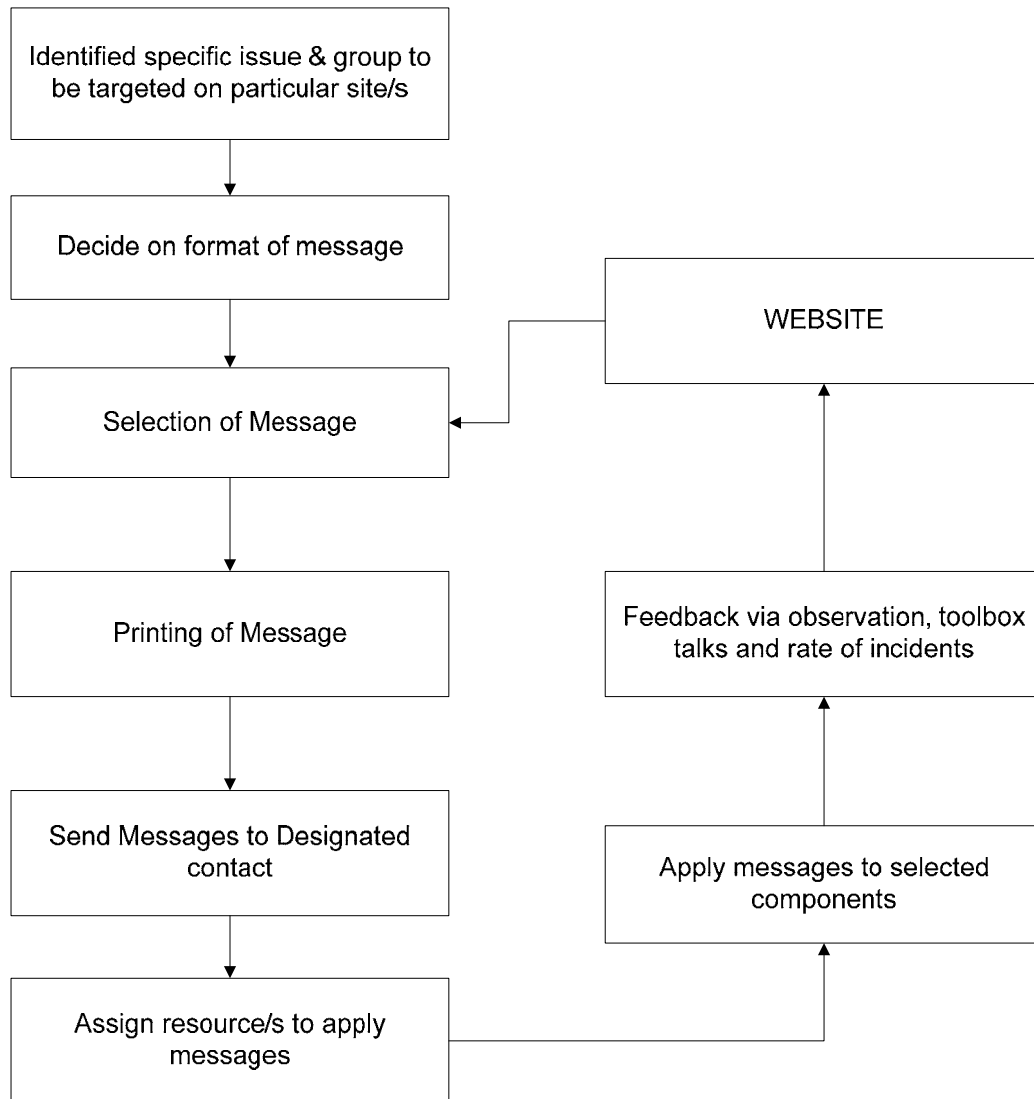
Identified specific issue & group to be targeted on particular site/s

Decide on format of message

Selection of Message

Printing of Message

Send Messages to Designated contact

Assign resource/s to apply messages

Apply messages to selected components

Feedback via observation, toolbox talks and rate of incidents

WEBSITE